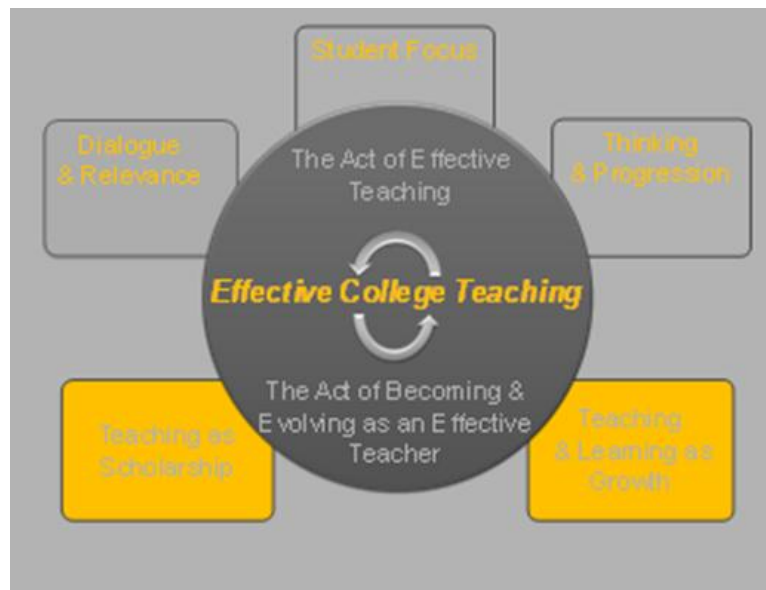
Student Focus

Dialogue & Relevance

Thinking & Progression

The Act of Effective Teaching

Effective College Teaching

The Act of Becoming & Evolving as an Effective Teacher

Teaching as Scholarship

Teaching & Learning as Growth